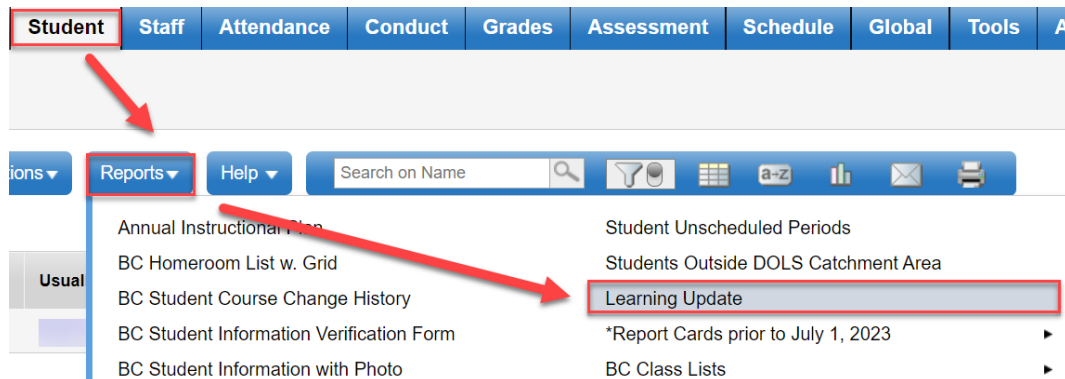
Student Staff Attendance Conduct Grades Assessment Schedule Global Tools A

tions▾ Reports▾ Help ▾ Search on Name

a-z

Usual

Annual Instructional Plan
BC Homeroom List w. Grid
BC Student Course Change History
BC Student Information Verification Form
BC Student Information with Photo

Student Unscheduled Periods
Students Outside DOLS Catchment Area
Learning Update
*Report Cards prior to July 1, 2023 ▸
BC Class Lists ▸